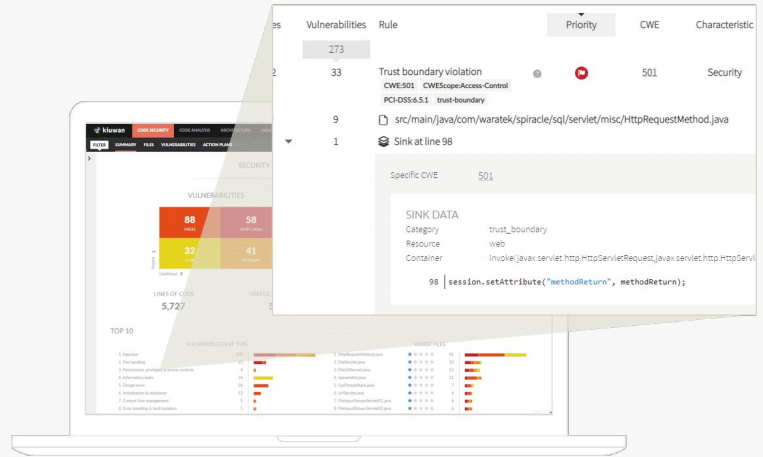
es | Vulnerabilities | Rule | Priority | CWE | Characteristic

273

2 | 33 | Trust boundary violation | | 501 | Security

CWE:501 CWEScope:Access-Control PCI-DSS:6.5.1 trust-boundary

9 src/main/java/com/waratek/spiracle/sql/servlet/misc/HttpRequestMethod.java

1 Sink at line 98

Specific CWE 501

SINK DATA
Category trust_boundary
Resource web
Container invoke(javax.servlet.http.HttpServletRequest,javax.servlet.http.HttpServl

98 session.setAttribute("methodReturn", methodReturn);

kiuwan CODE SECURITY CODE ANALYSIS ARCHITECTURE

FILTER SUMMARY FILES VULNERABILITIES ACTION PLANS

SECURITY

VULNERABILITIES

88 HIGH
58 VERY HIGH
32
41

LINES OF CODE
5,727

TOP 10

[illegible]